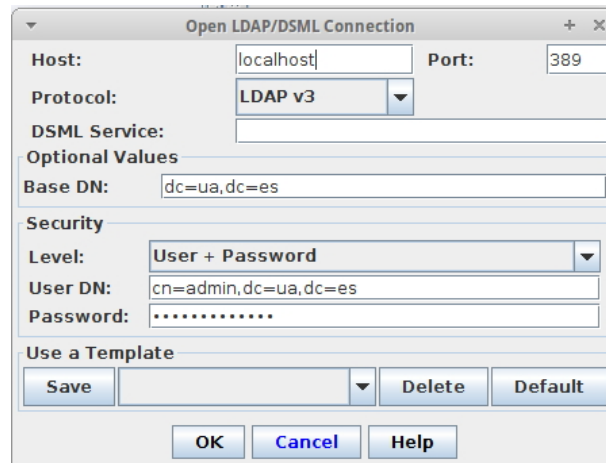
Open LDAP/DSML Connection

Host: localhost Port: 389

Protocol: LDAP v3

DSML Service:

Optional Values

Base DN: dc=ua,dc=es

Security

Level: User + Password

User DN: cn=admin,dc=ua,dc=es

Password: •••••••••••••

Use a Template

Save Delete Default

OK Cancel Help